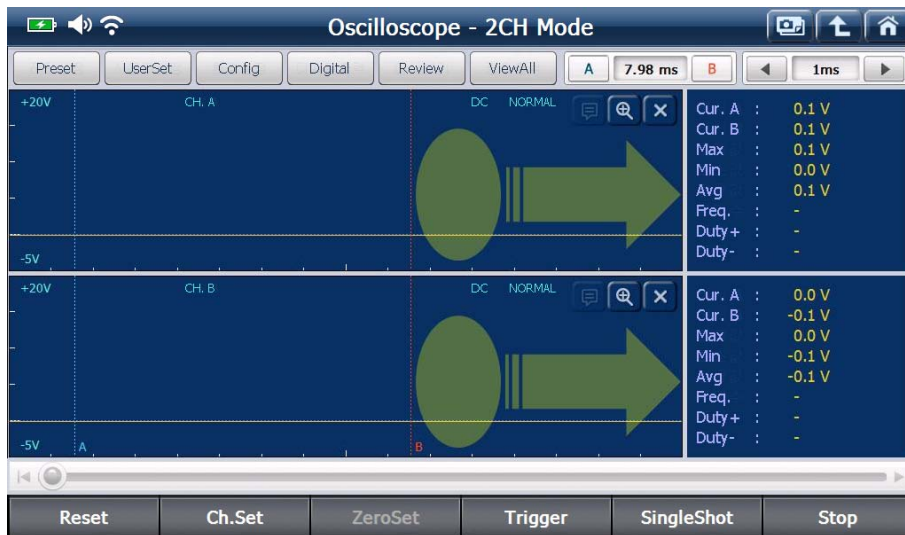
Oscilloscope - 2CH Mode

Preset UserSet Config Digital Review ViewAll A 7.98 ms B 1ms

+20V CH. A DC NORMAL

-5V

| | | |
|---|---|---|
| Cur. A | : | 0.1 V |
| Cur. B | : | 0.1 V |
| Max | : | 0.1 V |
| Min | : | 0.0 V |
| Avg | : | 0.1 V |
| Freq. | : | - |
| Duty + | : | - |
| Duty - | : | - |

+20V CH. B DC NORMAL

-5V A B

| | | |
|---|---|---|
| Cur. A | : | 0.0 V |
| Cur. B | : | -0.1 V |
| Max | : | 0.0 V |
| Min | : | -0.1 V |
| Avg | : | -0.1 V |
| Freq. | : | - |
| Duty + | : | - |
| Duty - | : | - |

Reset Ch.Set ZeroSet Trigger SingleShot Stop